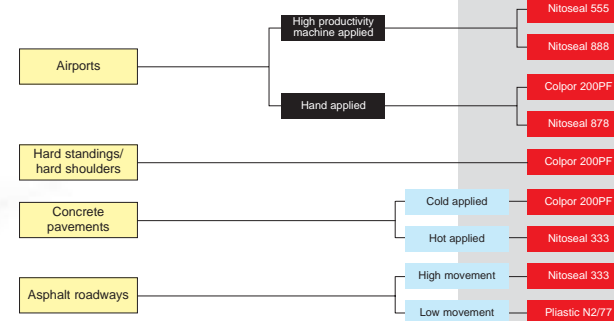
Airports

High productivity machine applied

Nitoseal 555

Nitoseal 888

Hand applied

Colpor 200PF

Nitoseal 878

Hard standings/ hard shoulders

Colpor 200PF

Concrete pavements

Cold applied

Colpor 200PF

Hot applied

Nitoseal 333

Asphalt roadways

High movement

Nitoseal 333

Low movement

Plastic N2/77